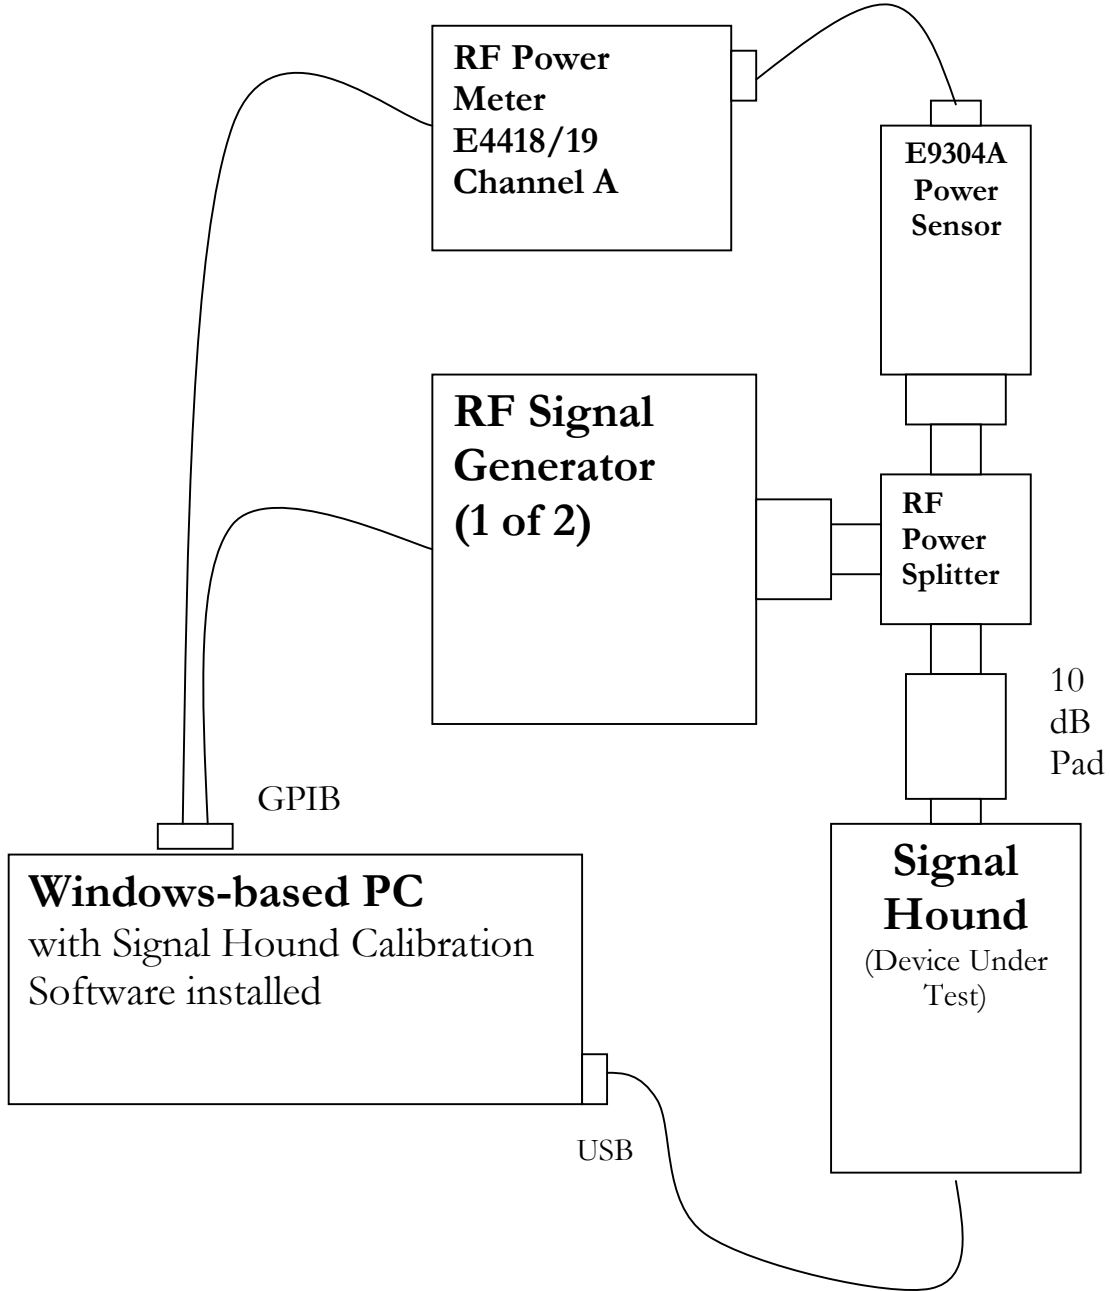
RF Power Meter E4418/19 Channel A

E9304A Power Sensor

RF Signal Generator (1 of 2)

RF Power Splitter

10 dB Pad

GPIB

Windows-based PC
with Signal Hound Calibration Software installed

Signal Hound
(Device Under Test)

USB